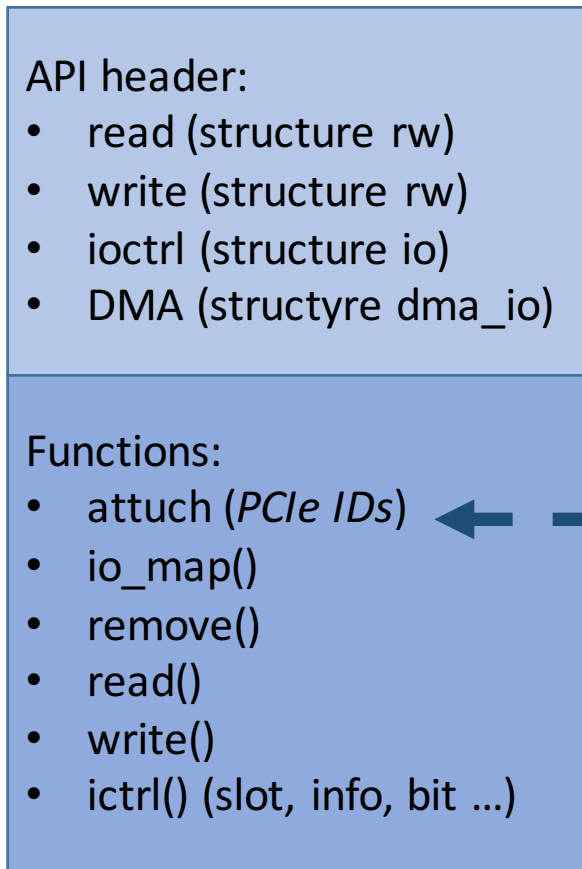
API header:

- read (structure rw)
- write (structure rw)
- ioctrl (structure io)
- DMA (structyre dma_io)

Functions:

- attuch (*PCIe IDs*)
- io_map()
- remove()
- read()
- write()
- ictrl() (slot, info, bit …)